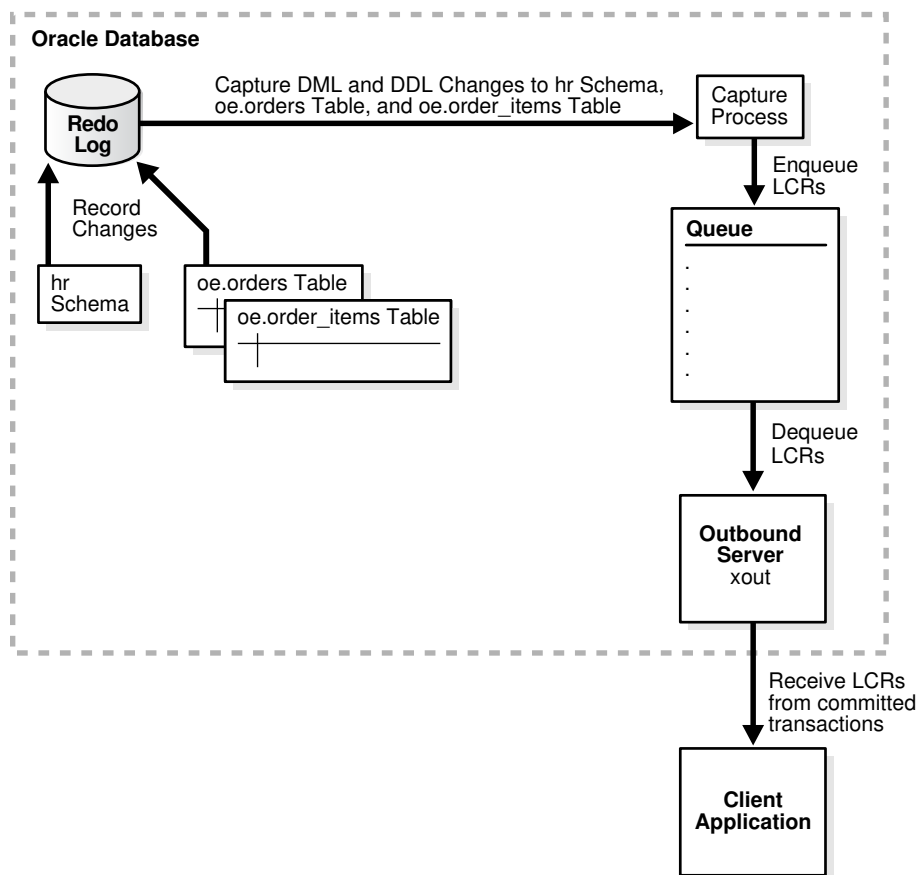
Oracle Database

Redo Log

Capture DML and DDL Changes to hr Schema, oe.orders Table, and oe.order_items Table

Capture Process

Enqueue LCRs

Record Changes

Queue

.
.
.
.
.
.
.

hr Schema

oe.orders Table

oe.order_items Table

Dequeue LCRs

Outbound Server
xout

Receive LCRs from committed transactions

Client Application